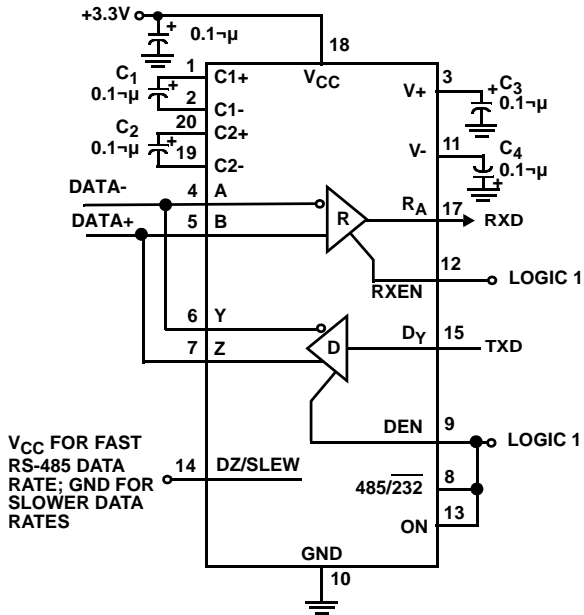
+3.3V
+
0.1¬μ
18
V$_{CC}$
C$_1$
0.1¬μ
+
1
C1+
2
C1-
C$_2$
0.1¬μ
+
20
C2+
19
C2-
3
V+
+
C$_3$
0.1¬μ
11
V-
C$_4$
0.1¬μ
+
DATA-
4
A
DATA+
5
B
R
R$_A$
17
RXD
12
LOGIC 1
RXEN
6
Y
7
Z
D
D$_Y$
15
TXD
DEN
9
LOGIC 1
V$_{CC}$ FOR FAST RS-485 DATA RATE; GND FOR SLOWER DATA RATES
14
DZ/SLEW
8
485/$\overline{232}$
ON
13
GND
10